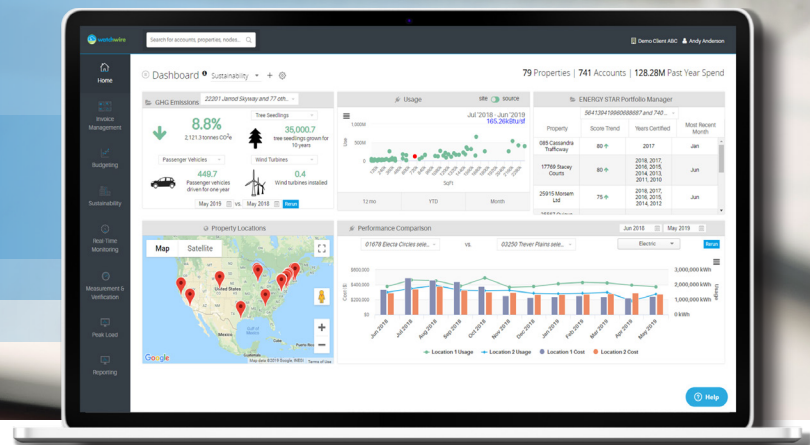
watchwire

Search for accounts, properties, nodes...

Demo Client ABC | Andy Anderson

Home

Invoice Management

Budgeting

Sustainability

Real-Time Monitoring

Measurement & Verification

Peak Load

Reporting

Dashboard | Sustainability

79 Properties | 741 Accounts | 128.28M Past Year Spend

GHG Emissions | 22201 Jarrod Skyway and 77 oth...

8.8%

2,121.3 tonnes $CO_2$e

Tree Seedlings

35,007.7

tree seedlings grown for 10 years

Passenger Vehicles

449.7

Passenger vehicles driven for one year

Wind Turbines

0.4

Wind turbines installed

May 2019 vs. May 2018 Rerun

Usage

site source

Jul 2018 - Jun 2019

165.26kBtu/sf

1000M

500M

0M

12 mo | YTD | Month

ENERGY STAR Portfolio Manager

56413941986688887 and 740...

| Property | Score Trend | Years Certified | Most Recent Month |
|---|---|---|---|
| 085 Cassandra Trafficway | 80 | 2017 | Jan |
| 17769 Stacey Courts | 80 | 2018, 2017, 2016, 2015, 2014 | Jun |
| 25915 Monsam Ltd | 75 | 2018, 2017, 2016, 2015 | Jun |

Property Locations

Map | Satellite

United States

Mexico

Google

Map data ©2019 Google, INEGI | Terms of Use

Performance Comparison

01678 Electa Circles sele... vs. 03250 Trever Plains sele...

June 2018 | May 2019

Electric

Rerun

$600,000

$400,000

$200,000

$0

3,000,000 kWh

2,000,000 kWh

1,000,000 kWh

0 kWh

Jun 2018 | Jul 2018 | Aug 2018 | Sep 2018 | Oct 2018 | Nov 2018 | Dec 2018 | Jan 2019 | Feb 2019 | Mar 2019 | Apr 2019 | May 2019

Location 1 Usage | Location 2 Usage | Location 1 Cost | Location 2 Cost

Help